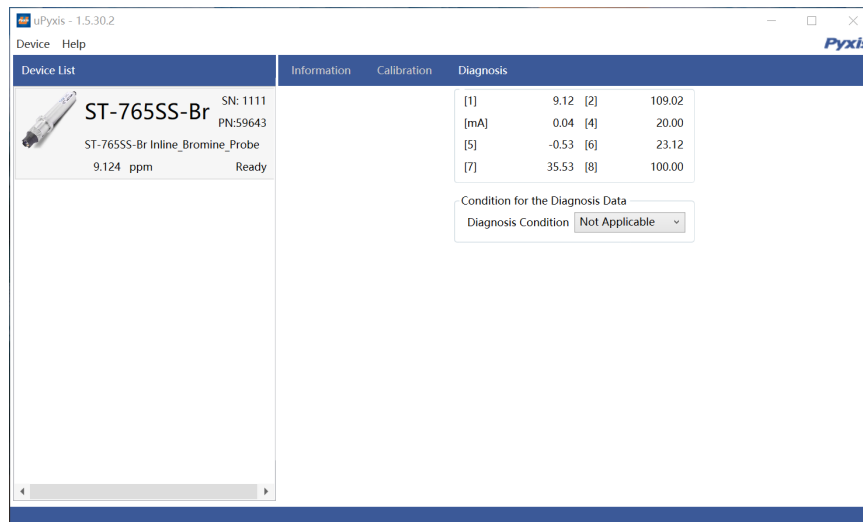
uPyxis - 1.5.30.2

Device Help

Pyxis

Device List

ST-765SS-Br SN: 1111 PN:59643

ST-765SS-Br Inline_Bromine_Probe

9.124 ppm Ready

Information Calibration Diagnosis

| | | | |
|---|---|---|---|
| [1] | 9.12 | [2] | 109.02 |
| [mA] | 0.04 | [4] | 20.00 |
| [5] | -0.53 | [6] | 23.12 |
| [7] | 35.53 | [8] | 100.00 |

Condition for the Diagnosis Data

Diagnosis Condition Not Applicable